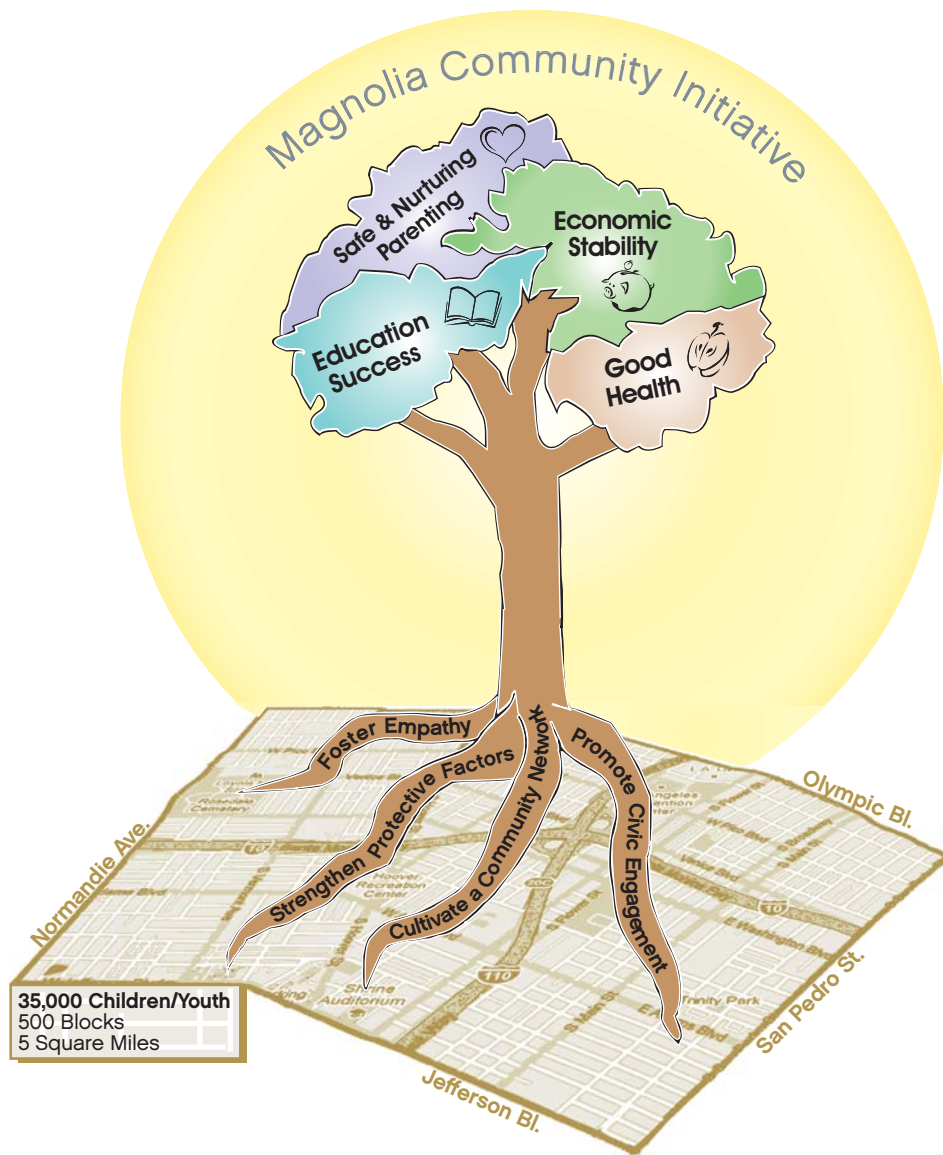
Magnolia Community Initiative

Safe & Nurturing Parenting

Economic Stability

Education Success

Good Health

Foster Empathy

Strengthen Protective Factors

Cultivate a Community Network

Promote Civic Engagement

Olympic Bl.

Normandie Ave.

San Pedro St.

Jefferson Bl.

35,000 Children/Youth
500 Blocks
5 Square Miles